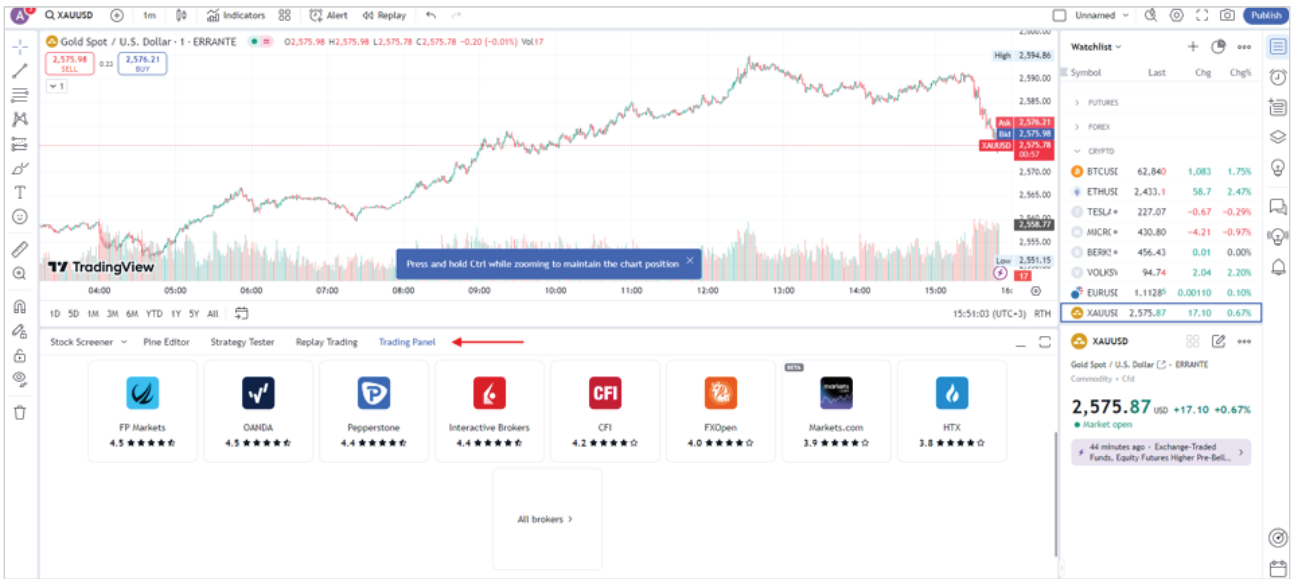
XAUUSD 1m Indicators Alert Replay Unnamed Publish

Gold Spot / U.S. Dollar · 1 · ERRANTE O2,575.98 H2,575.98 L2,575.78 C2,575.78 −0.20 (−0.01%) Vol17

2,575.98 SELL 0.23 2,576.21 BUY

1

High 2,594.86
2,590.00
2,585.00
Ask 2,576.21
Bid 2,575.98
XAUUSD 2,575.78 00:57
2,570.00
2,565.00
2,558.77
2,555.00
Low 2,551.15
17

TradingView

Press and hold Ctrl while zooming to maintain the chart position

04:00 05:00 06:00 07:00 08:00 09:00 10:00 11:00 12:00 13:00 14:00 15:00 16:

1D 5D 1M 3M 6M YTD 1Y 5Y All 15:51:03 (UTC+3) RTH

Stock Screener Pine Editor Strategy Tester Replay Trading Trading Panel

FP Markets 4.5
OANDA 4.5
Pepperstone 4.4
Interactive Brokers 4.4
CFI 4.2
FXOpen 4.0
BETA Markets.com 3.9
HTX 3.8

All brokers ›

Watchlist

| Symbol | Last | Chg | Chg% |
|---|---|---|---|
| FUTURES | | | |
| FOREX | | | |
| CRYPTO | | | |
| BTCUSD | 62,840 | 1,083 | 1.75% |
| ETHUSD | 2,433.1 | 58.7 | 2.47% |
| TESLA | 227.07 | −0.67 | −0.29% |
| MICRO | 430.80 | −4.21 | −0.97% |
| BERKS | 456.43 | 0.01 | 0.00% |
| VOLKSV | 94.74 | 2.04 | 2.20% |
| EURUSD | 1.11285 | 0.00110 | 0.10% |
| XAUUSD | 2,575.87 | 17.10 | 0.67% |

XAUUSD
Gold Spot / U.S. Dollar · ERRANTE
Commodity · Cfd
2,575.87 USD +17.10 +0.67%
Market open
44 minutes ago · Exchange-Traded Funds, Equity Futures Higher Pre-Bell...